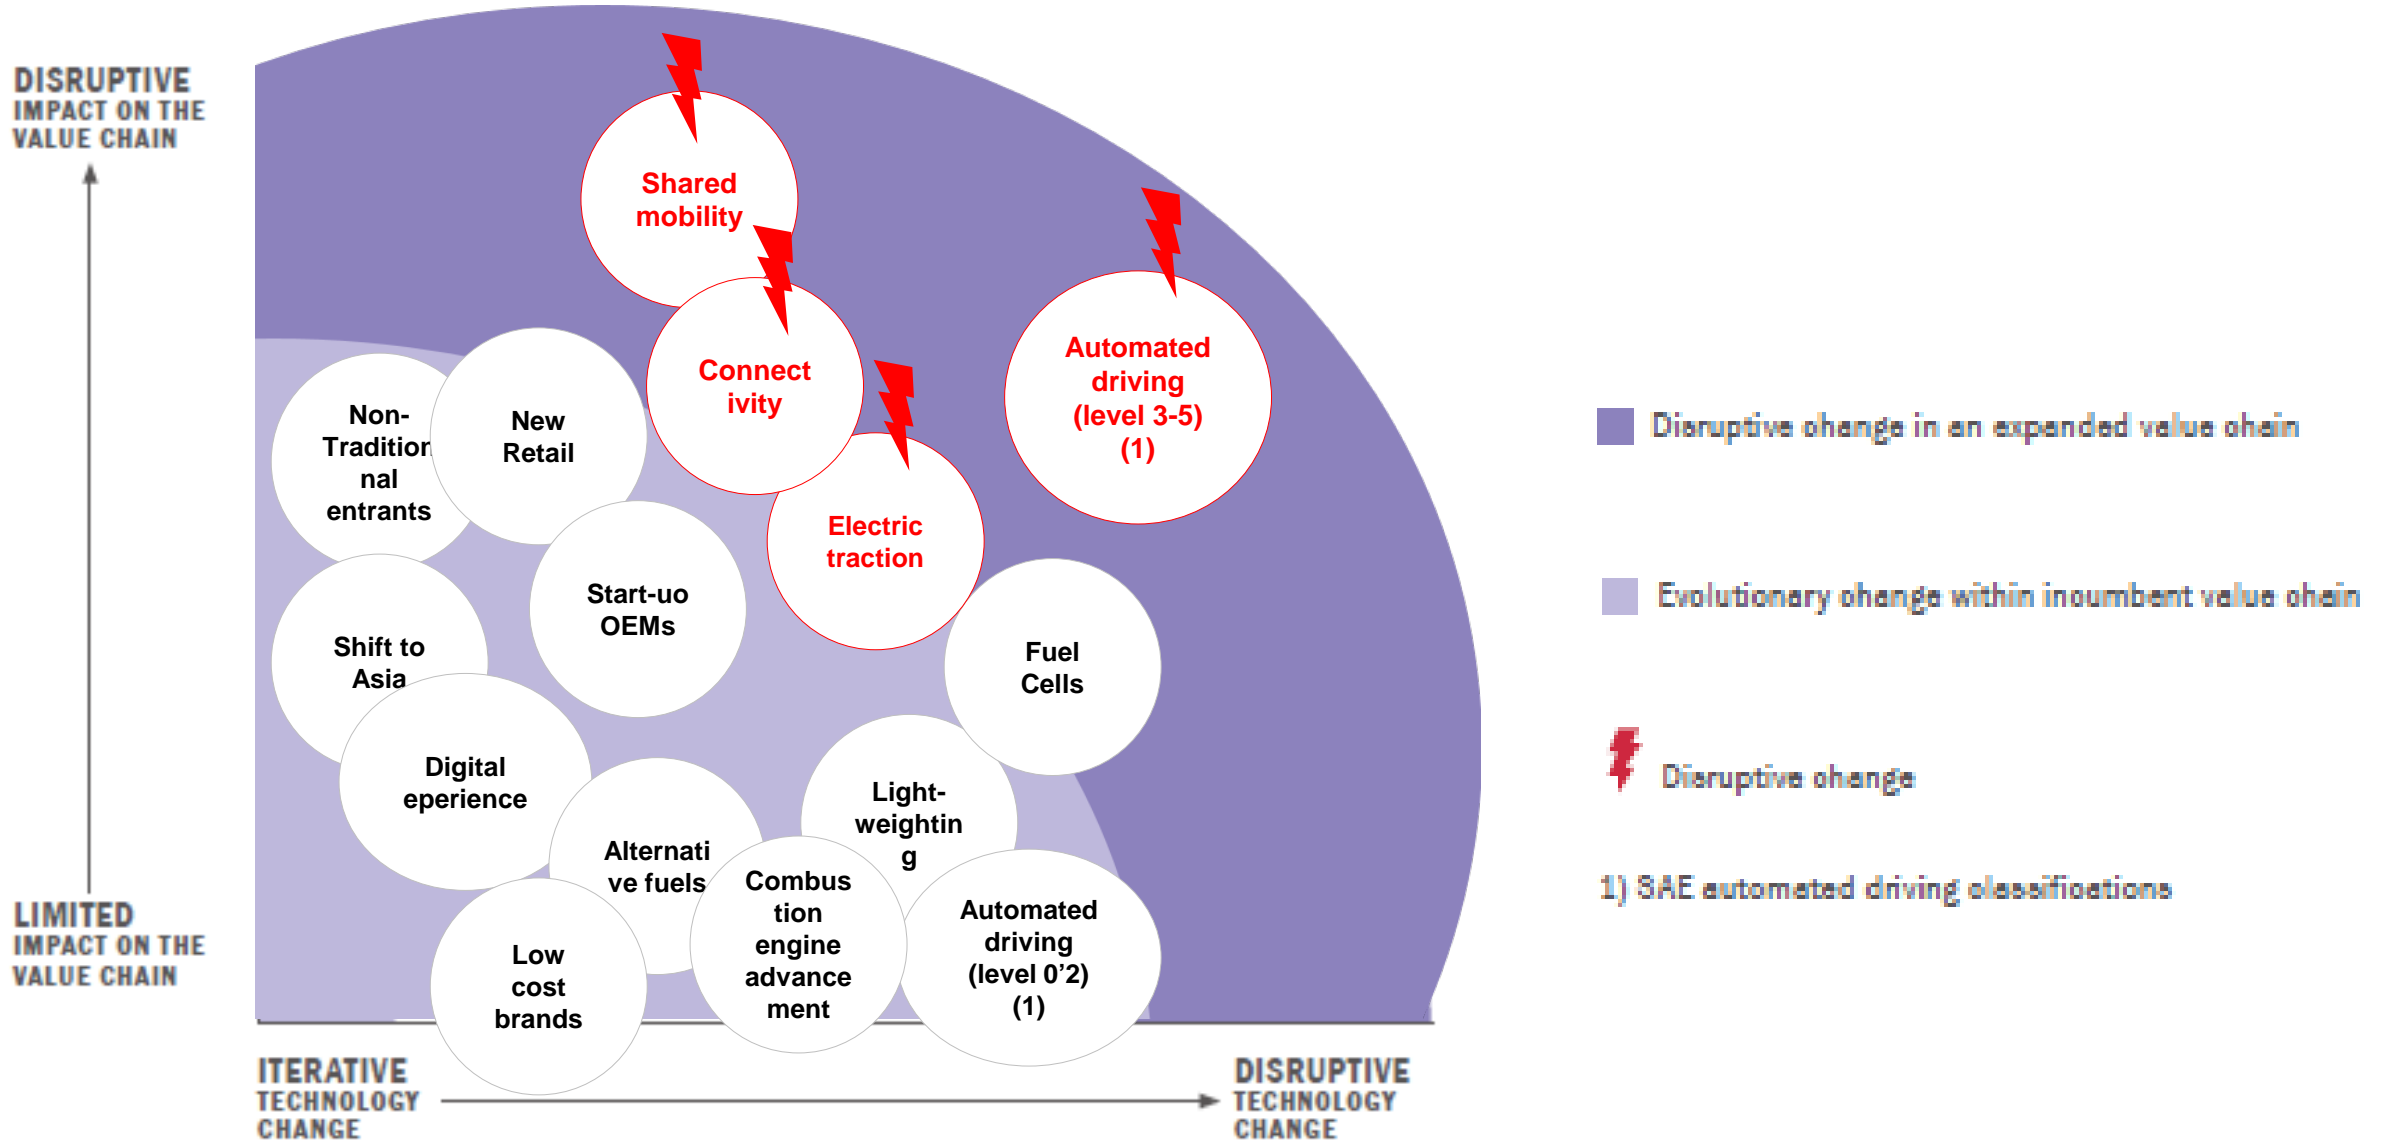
DISRUPTIVE
IMPACT ON THE
VALUE CHAIN

LIMITED
IMPACT ON THE
VALUE CHAIN

Shared mobility

Connect ivity

Automated driving (level 3-5) (1)

Electric traction

Non-Traditional entrants

New Retail

Start-uo OEMs

Shift to Asia

Fuel Cells

Digital eperience

Light-weighting

Alternative fuels

Combus tion engine advance ment

Automated driving (level 0’2) (1)

Low cost brands

ITERATIVE
TECHNOLOGY
CHANGE

DISRUPTIVE
TECHNOLOGY
CHANGE

Disruptive change in an expanded value chain

Evolutionary change within incumbent value chain

Disruptive change

1) SAE automated driving classifications